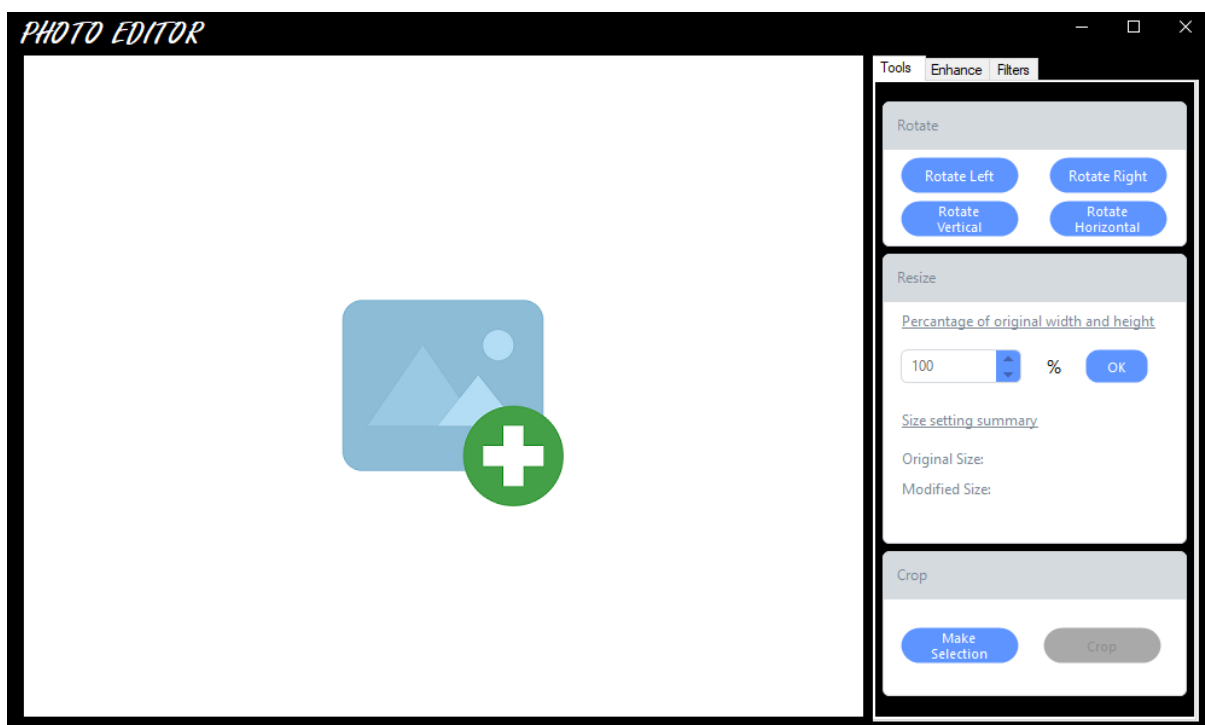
PHOTO EDITOR

Tools Enhance Filters

Rotate

Rotate Left
Rotate Right
Rotate Vertical
Rotate Horizontal

Resize

Percantage of original width and height

100 % OK

Size setting summary

Original Size:

Modified Size:

Crop

Make Selection
Crop